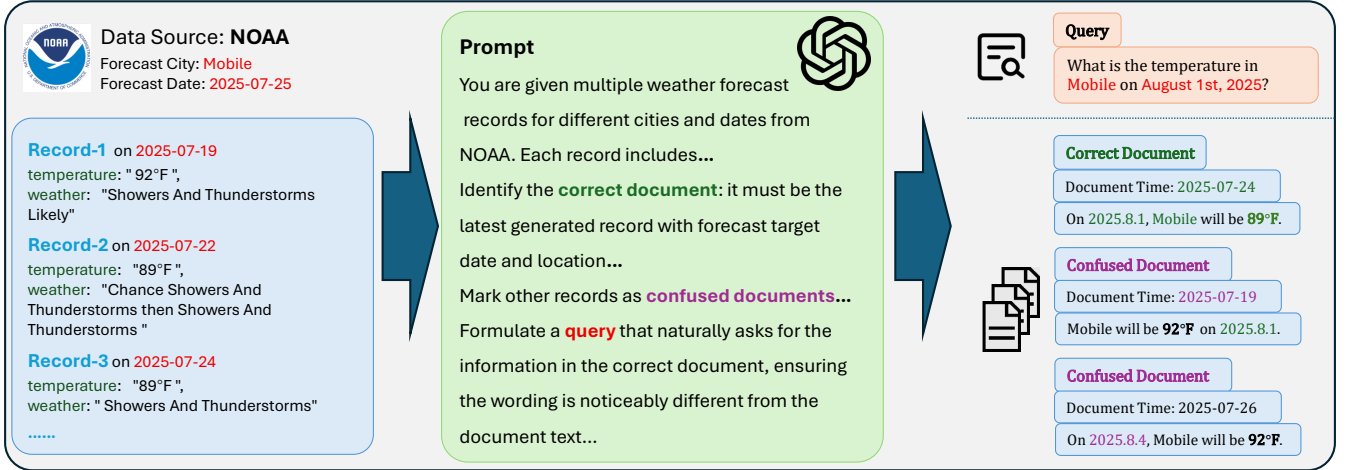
Data Source: NOAA
Forecast City: Mobile
Forecast Date: 2025-07-25

Record-1 on 2025-07-19
temperature: " 92°F ",
weather: "Showers And Thunderstorms Likely"

Record-2 on 2025-07-22
temperature: "89°F ",
weather: "Chance Showers And Thunderstorms then Showers And Thunderstorms "

Record-3 on 2025-07-24
temperature: "89°F ",
weather: " Showers And Thunderstorms"

......

Prompt

You are given multiple weather forecast records for different cities and dates from NOAA. Each record includes...

Identify the correct document: it must be the latest generated record with forecast target date and location...

Mark other records as confused documents...

Formulate a query that naturally asks for the information in the correct document, ensuring the wording is noticeably different from the document text...

Query

What is the temperature in Mobile on August 1st, 2025?

Correct Document

Document Time: 2025-07-24

On 2025.8.1, Mobile will be 89°F.

Confused Document

Document Time: 2025-07-19

Mobile will be 92°F on 2025.8.1.

Confused Document

Document Time: 2025-07-26

On 2025.8.4, Mobile will be 92°F.